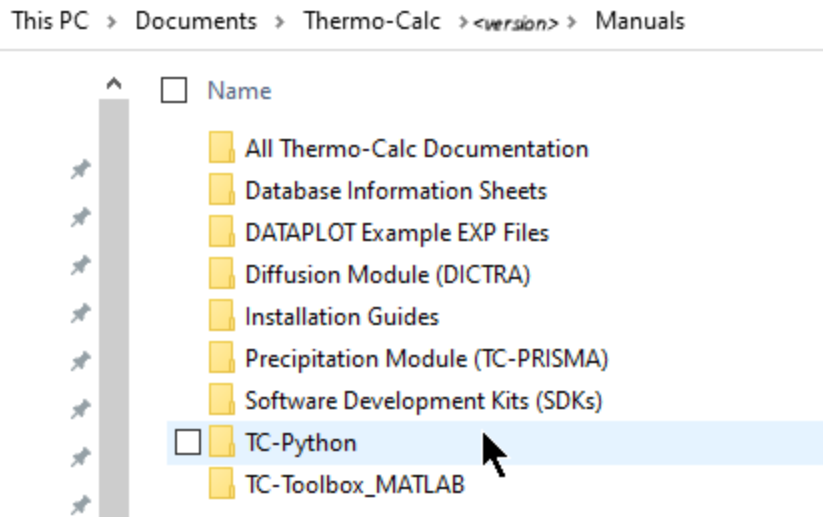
This PC › Documents › Thermo-Calc › <version> › Manuals

Name

All Thermo-Calc Documentation
Database Information Sheets
DATAPLOT Example EXP Files
Diffusion Module (DICTRA)
Installation Guides
Precipitation Module (TC-PRISMA)
Software Development Kits (SDKs)
TC-Python
TC-Toolbox_MATLAB